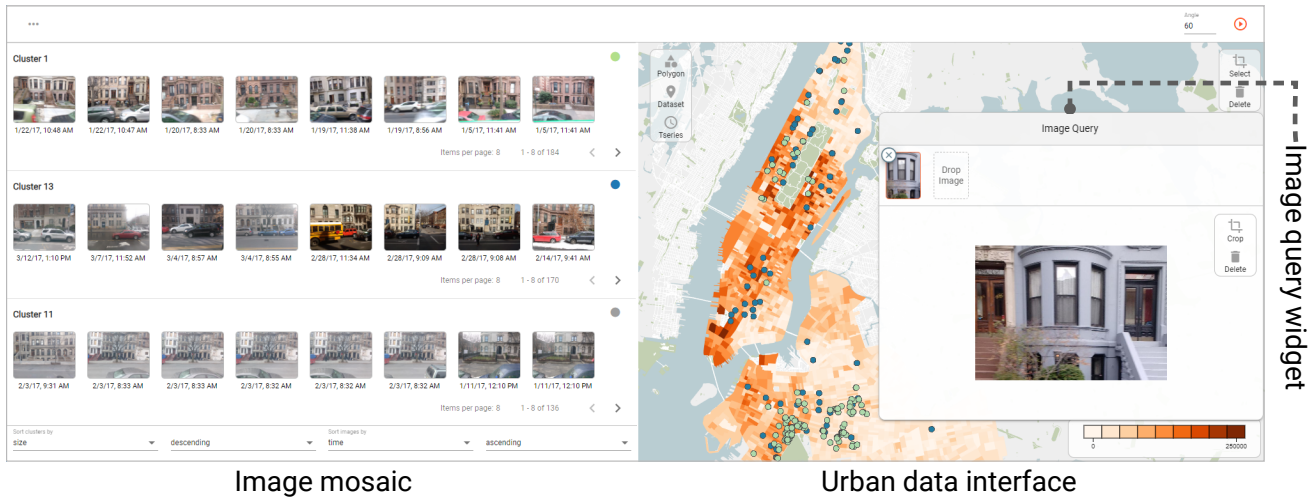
...

Angle
60

Cluster 1

1/22/17, 10:48 AM
1/22/17, 10:47 AM
1/20/17, 8:33 AM
1/20/17, 8:33 AM
1/19/17, 11:38 AM
1/19/17, 8:56 AM
1/5/17, 11:41 AM
1/5/17, 11:41 AM

Items per page: 8   1 - 8 of 184

Cluster 13

3/12/17, 1:10 PM
3/7/17, 11:52 AM
3/4/17, 8:57 AM
3/4/17, 8:55 AM
2/28/17, 11:34 AM
2/28/17, 9:09 AM
2/28/17, 9:08 AM
2/14/17, 8:43 AM

Items per page: 8   1 - 8 of 170

Cluster 11

2/3/17, 9:31 AM
2/3/17, 8:33 AM
2/3/17, 8:33 AM
2/3/17, 8:32 AM
2/3/17, 8:32 AM
2/3/17, 8:32 AM
1/11/17, 12:10 PM
1/11/17, 12:10 PM

Items per page: 8   1 - 8 of 136

Sort clusters by
size
descending
Sort images by
time
ascending

Polygon
Dataset
Tseries

Select
Delete

Image Query

Drop Image

Crop
Delete

0
250000

Image query widget

Image mosaic

Urban data interface